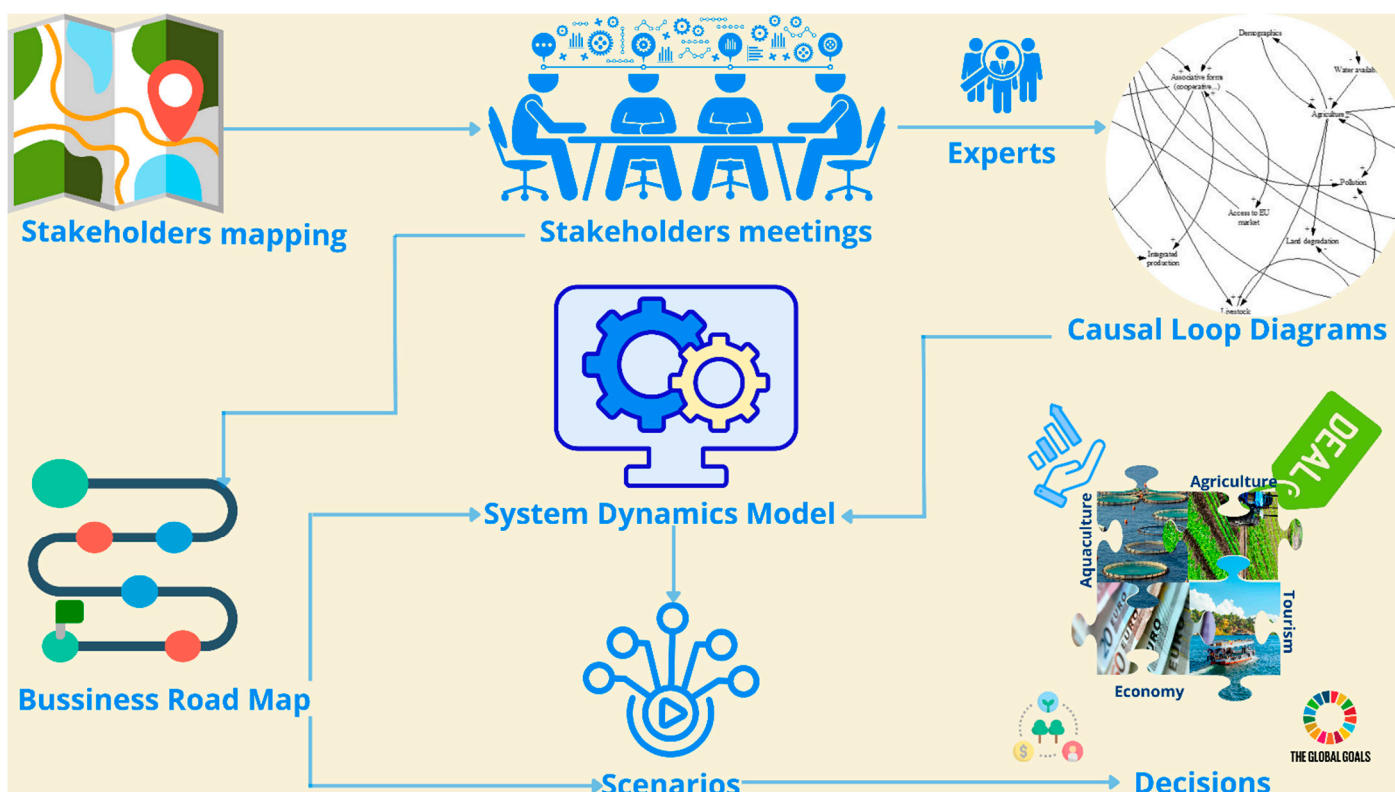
Stakeholders mapping

Stakeholders meetings

Experts

Demographics
Water availab.
Associative forms (cooperative...)
Agriculture
Pollution
Access to EU market
Land degradation
Integrated production
Livestock

Causal Loop Diagrams

System Dynamics Model

DEAL

Agriculture
Aquaculture
Tourism
Economy

Bussiness Road Map

THE GLOBAL GOALS

Scenarios

Decisions